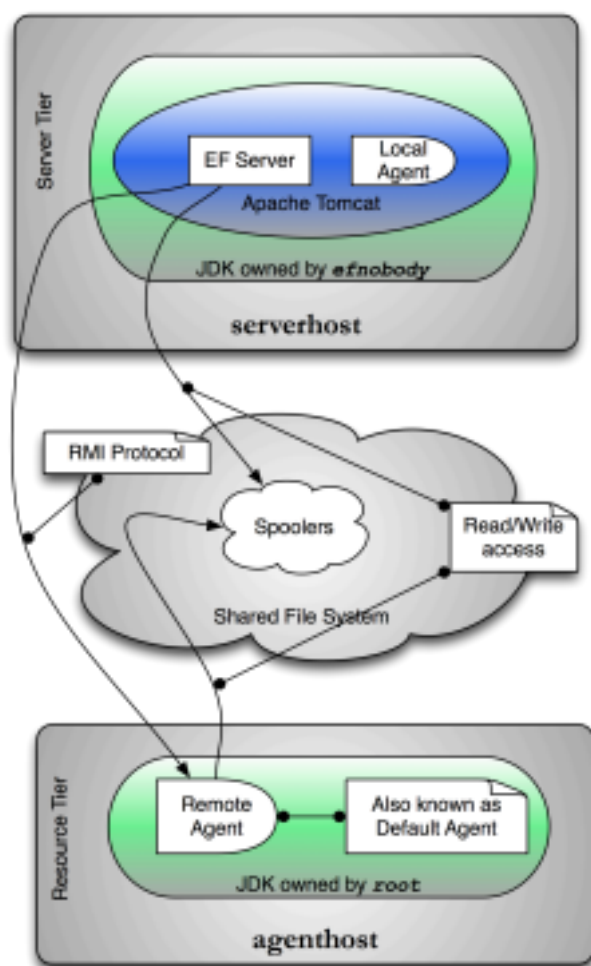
Server Tier

EF Server

Local Agent

Apache Tomcat

JDK owned by efnobody

serverhost

RMI Protocol

Spoolers

Read/Write access

Shared File System

Resource Tier

Remote Agent

Also known as Default Agent

JDK owned by root

agenthost